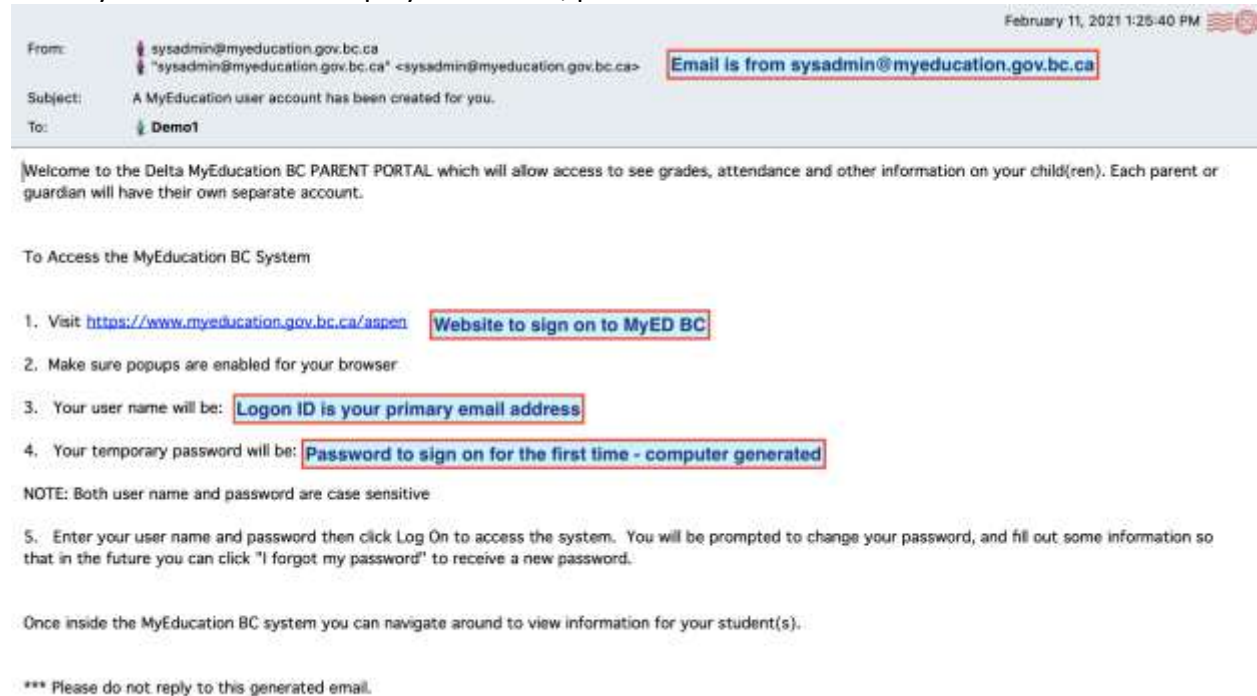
February 11, 2021 1:25:40 PM

From: sysadmin@myeducation.gov.bc.ca "sysadmin@myeducation.gov.bc.ca" <sysadmin@myeducation.gov.bc.ca>

Email is from sysadmin@myeducation.gov.bc.ca

Subject: A MyEducation user account has been created for you.

To: Demo1

Welcome to the Delta MyEducation BC PARENT PORTAL which will allow access to see grades, attendance and other information on your child(ren). Each parent or guardian will have their own separate account.

To Access the MyEducation BC System

1. Visit https://www.myeducation.gov.bc.ca/aspen Website to sign on to MyED BC

2. Make sure popups are enabled for your browser

3. Your user name will be: Logon ID is your primary email address

4. Your temporary password will be: Password to sign on for the first time - computer generated

NOTE: Both user name and password are case sensitive

5. Enter your user name and password then click Log On to access the system. You will be prompted to change your password, and fill out some information so that in the future you can click "I forgot my password" to receive a new password.

Once inside the MyEducation BC system you can navigate around to view information for your student(s).

*** Please do not reply to this generated email.